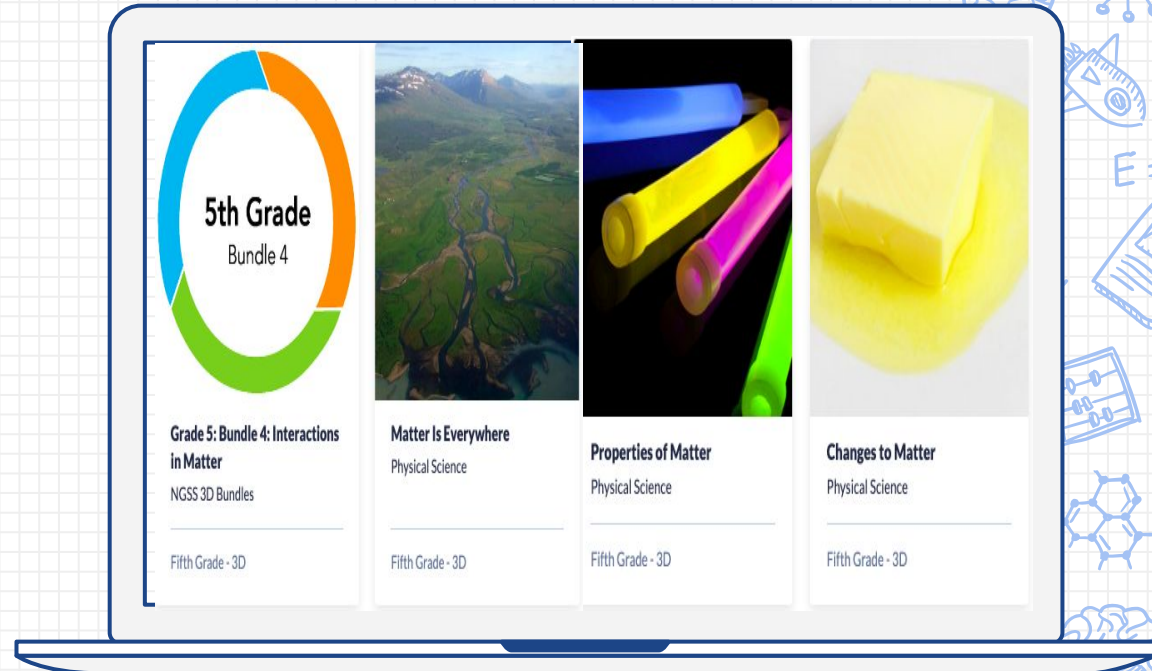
5th Grade
Bundle 4

Grade 5: Bundle 4: Interactions in Matter
NGSS 3D Bundles

Fifth Grade - 3D

Matter Is Everywhere
Physical Science

Fifth Grade - 3D

Properties of Matter
Physical Science

Fifth Grade - 3D

Changes to Matter
Physical Science

Fifth Grade - 3D